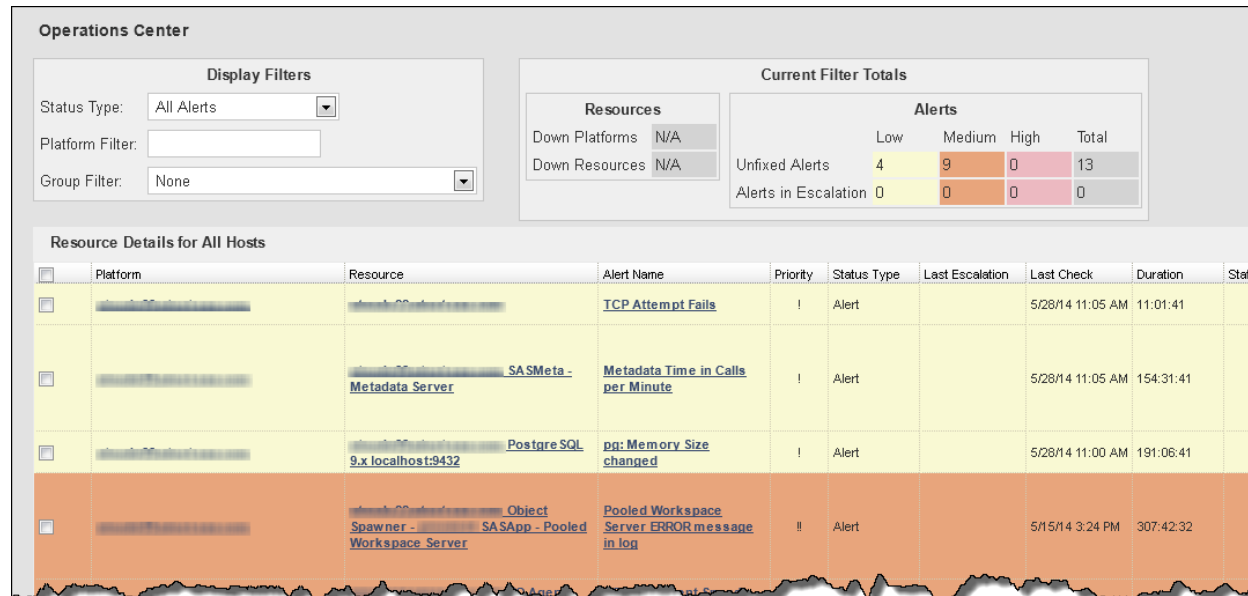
Operations Center

Display Filters

Status Type: All Alerts

Platform Filter:

Group Filter: None

Current Filter Totals

Resources

Down Platforms N/A

Down Resources N/A

Alerts

| | Low | Medium | High | Total |
|---|---|---|---|---|
| Unfixed Alerts | 4 | 9 | 0 | 13 |
| Alerts in Escalation | 0 | 0 | 0 | 0 |

Resource Details for All Hosts

| | Platform | Resource | Alert Name | Priority | Status Type | Last Escalation | Last Check | Duration | Sta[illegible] |
|---|---|---|---|---|---|---|---|---|---|
| | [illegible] | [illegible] | TCP Attempt Fails | ! | Alert | | 5/28/14 11:05 AM | 11:01:41 | |
| | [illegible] | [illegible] SASMeta - Metadata Server | Metadata Time in Calls per Minute | ! | Alert | | 5/28/14 11:05 AM | 154:31:41 | |
| | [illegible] | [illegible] PostgreSQL 9.x localhost:9432 | pg: Memory Size changed | ! | Alert | | 5/28/14 11:00 AM | 191:06:41 | |
| | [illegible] | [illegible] Object Spawner - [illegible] SASApp - Pooled Workspace Server | Pooled Workspace Server ERROR message in log | !! | Alert | | 5/15/14 3:24 PM | 307:42:32 | |